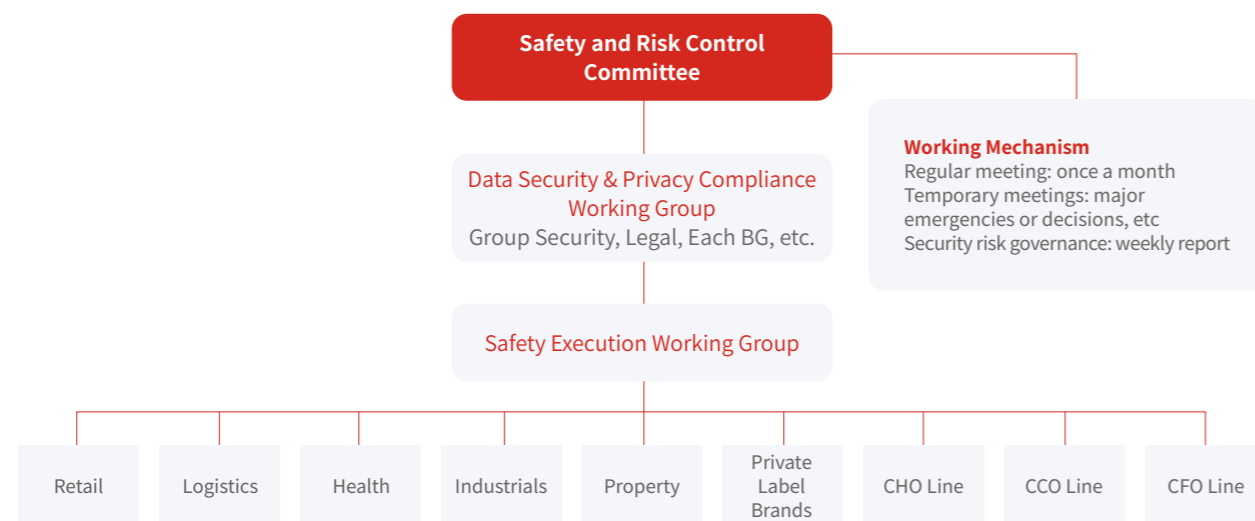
Safety and Risk Control Committee

Working Mechanism
Regular meeting: once a month
Temporary meetings: major emergencies or decisions, etc
Security risk governance: weekly report

Data Security & Privacy Compliance Working Group
Group Security, Legal, Each BG, etc.

Safety Execution Working Group

Retail

Logistics

Health

Industrials

Property

Private Label Brands

CHO Line

CCO Line

CFO Line